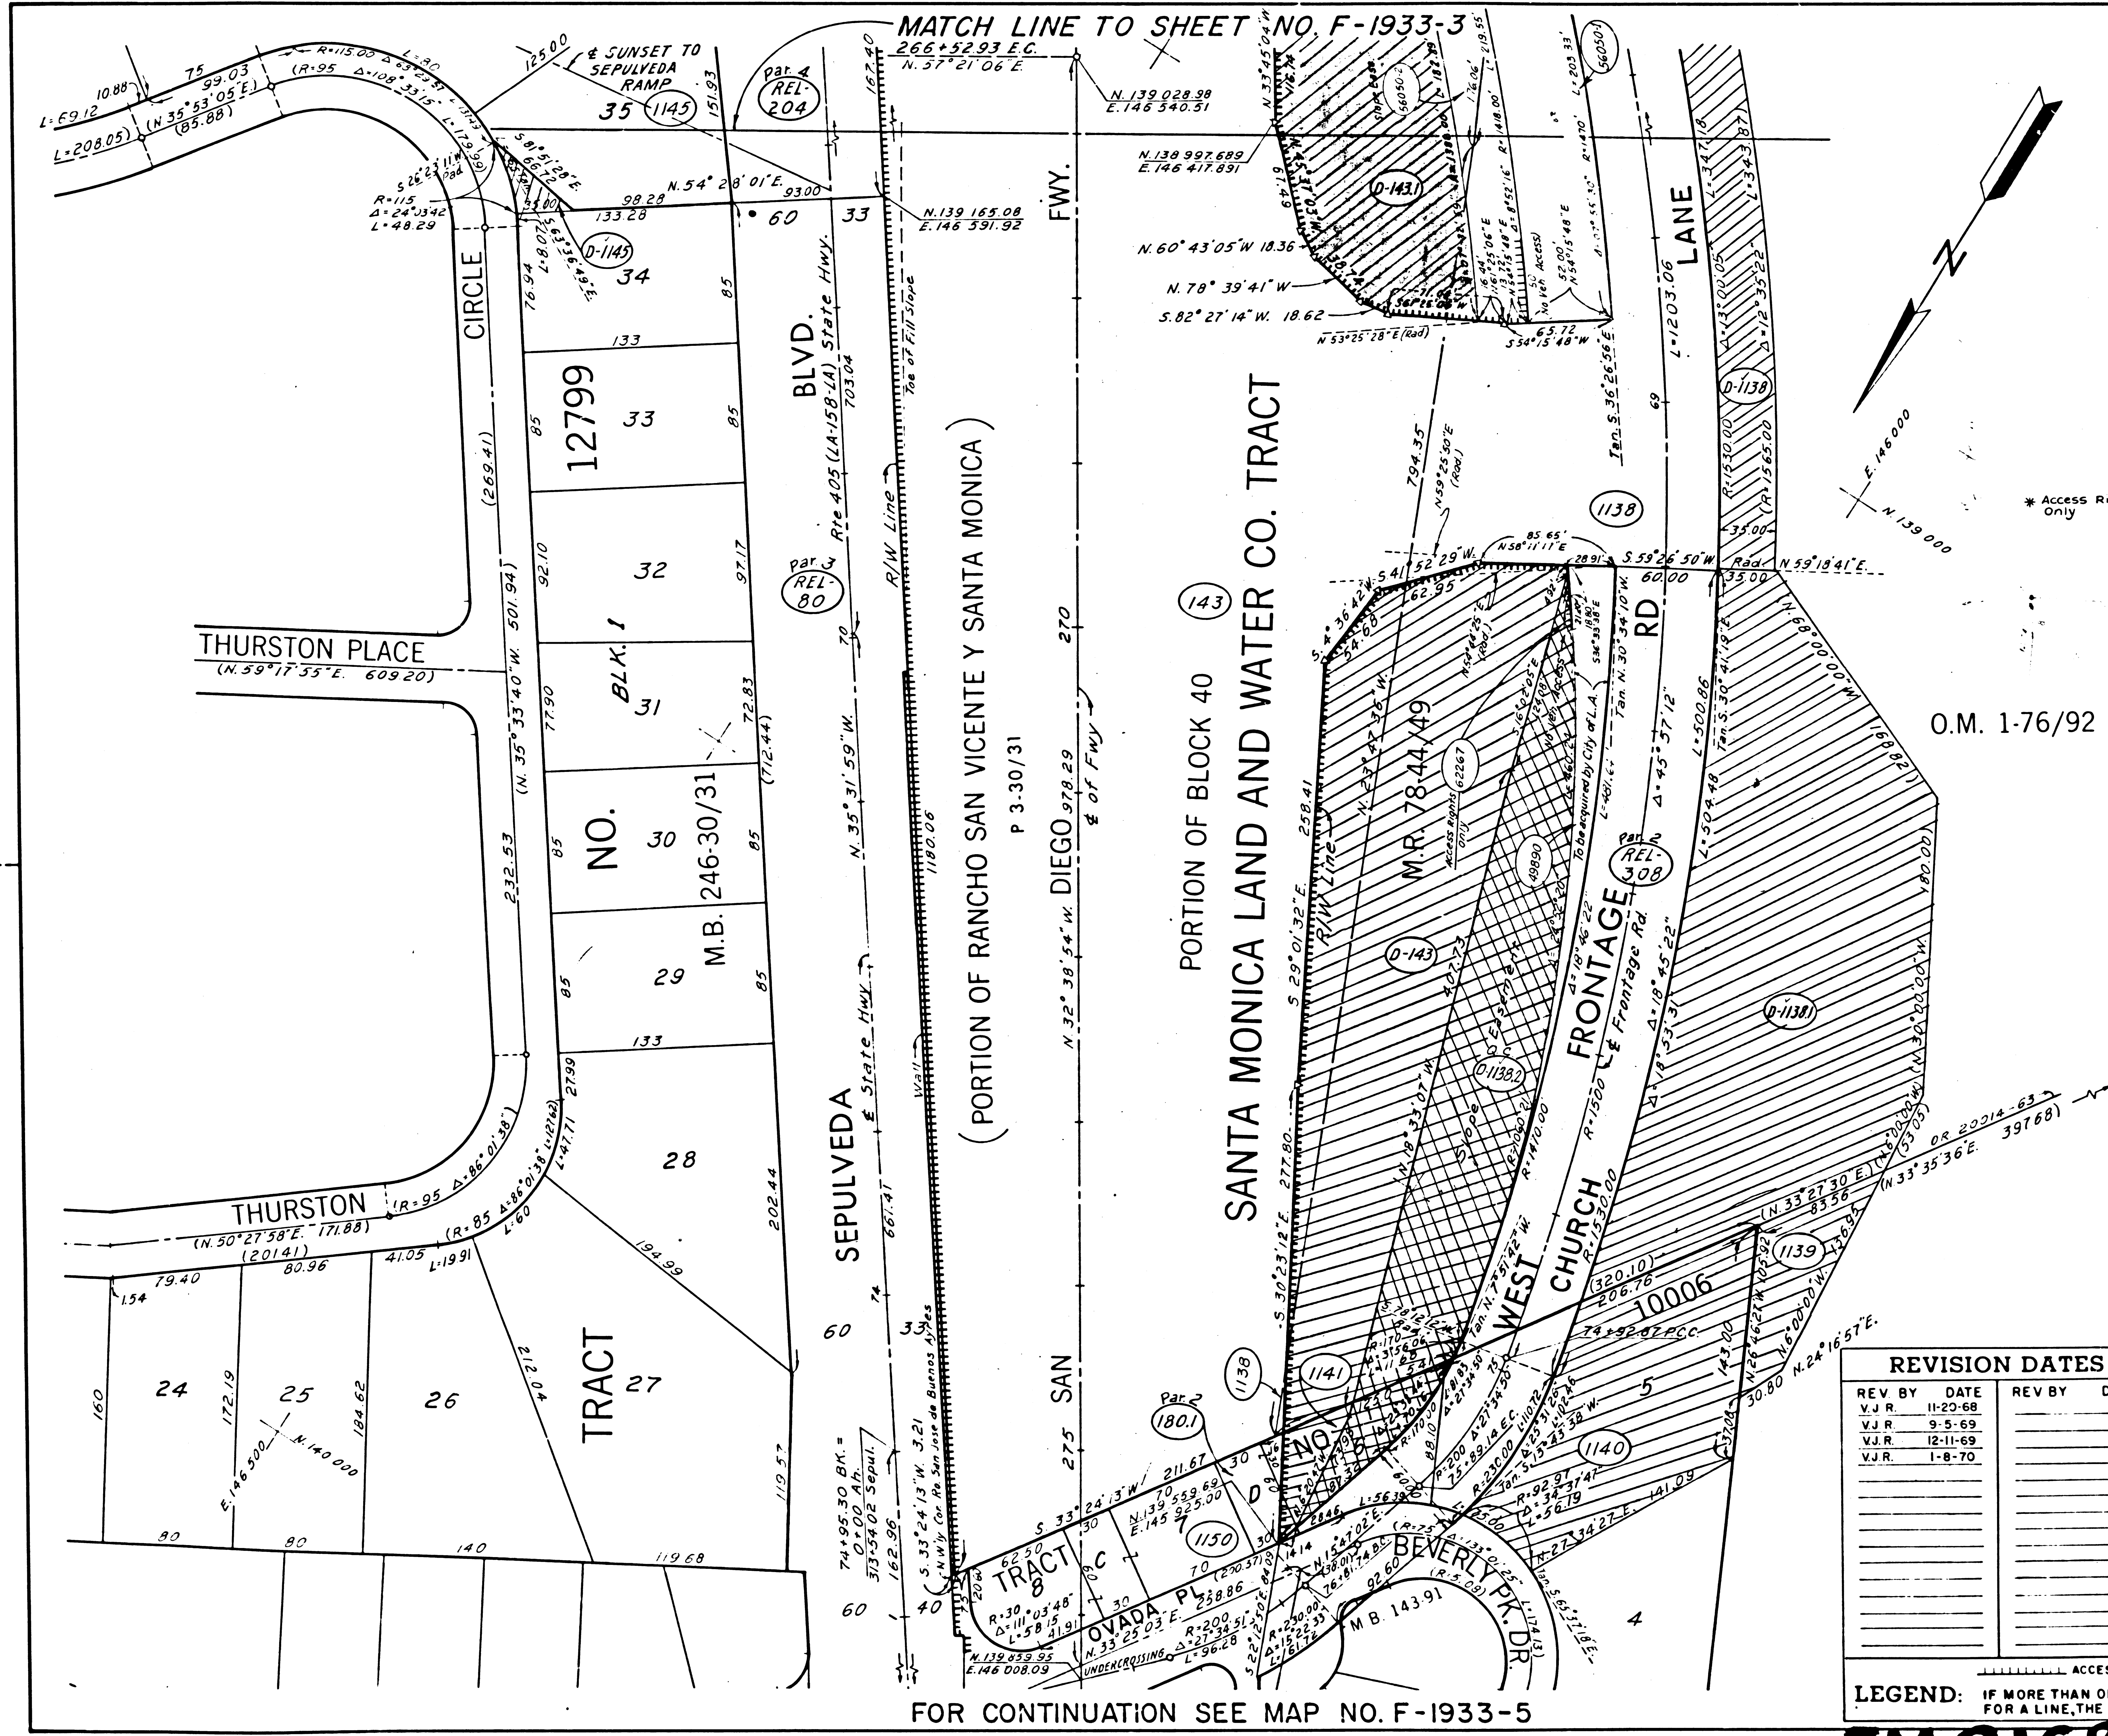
MATCH LINE TO SHEET NO. F-1933-3

266+52.93 E.C.
N.57°21'06"E.
N.139 028.98
E.146 540.51
N.138 997.689
E.146 417.891
N.139 165.08
E.146 591.92

℄ SUNSET TO SEPULVEDA RAMP
125.00
Par. 4
REL-204
35 1145
151.93
167.40
S.81°51'28"E.
N.54°28'01"E.
98.28
133.28
93.00
60
33
D-1145
34
85
133
12799
33
85
32
92.10
97.17
BLK. 1
31
77.90
72.83
NO.
30
85
M.B. 246-30/31
29
85
133
28
TRACT 27
24
25
26
160
172.19
184.62
79.40
80.96
41.05
1.54
L=19.91
L=60
194.99
202.44
212.04
119.57
80
80
140
119.68
E.146 500
N.140 000

L=69.12
10.88
75
99.03
(N.35°53'05"E.)
(85.88)
L=208.05)
R=115.00
(R=95 Δ=108°33'15")
R=115
Δ=24°03'42"
L=48.29
S.26°23'11"W.
Pad
CIRCLE
(269.41)
501.94
(N.35°33'40"W.
232.53
76.94
THURSTON PLACE
(N.59°17'55"E. 609.20)
THURSTON
(N.50°27'58"E. 171.88)
(201.41)
(R=95 Δ=86°01'38")
(R=85 Δ=86°01'38")
27.99
L=47.71

BLVD.
Rte 405 (LA-158-LA) State Hwy.
703.04
Par. 3
REL-80
N.35°31'59"W.
(712.44)
SEPULVEDA
℄ State Hwy
661.41
R/W Line
Toe of Fill Slope
1180.06
Wall
74+95.30 BK.=
0+00 Ah.
313+54.02 Sepul.
162.96
S.33°24'13"W. 3.21
N.W'ly Cor. Ro. San Jose de Buenos Ayres
60
33
74
70
60
40

(PORTION OF RANCHO SAN VICENTE Y SANTA MONICA)
P 3-30/31

FWY.
SAN DIEGO 978.29
N.32°38'54"W.
℄ of Fwy
270
275
SAN

PORTION OF BLOCK 40
SANTA MONICA LAND AND WATER CO. TRACT
143
M.R. 78-44/49
S.29°01'32"E. 258.41
S.30°23'12"E. 277.80
R/W Line

N.60°43'05"W. 18.36
N.78°39'41"W. 18.62
S.82°27'14"W. 18.62
N.53°25'28"E. (Rad)
D-1431
560502
560503
560504
65.72
S.54°15'48"W
Tan. S.36°26'56"E.
L=1203.06
LANE
L=347.18
L=343.87
R=1530.00
(R=1565.00)
D-1138
69
1138
35.00
S.59°26'50"W.
60.00
Rad.
35.00
N.59°18'41"E.
RD
FRONTAGE
℄ Frontage Rd.
Δ=18°45'22"
Δ=18°53'31"
Δ=45°57'12"
L=500.86
L=504.48
Par. 2
REL-308
D-1138I
180.00
1688.00
CHURCH
WEST
794.35
N.59°25'50"E. (Rad.)
85.65'
N.58°11'11"E.
S.41°52'29"W.
62.95
S.4°36'42"W.
54.68
Access Rights only 62267
49890
D-143
D-1138.2
To be acquired by City of L.A.
Tan. N.30°34'10"W.
R=1410.00
R=1500
R=1530.00
(320.10)
206.76
10006
74+52.87 P.C.C.
5
1139
1140
1141
1138
Par. 2
180.1
NO.
D
1150
TRACT 8
C
OVADA PL.
211.67
S.33°24'13"W.
N.139 559.69
E.145 925.00
N.33°25'03"E. 258.86
UNDERCROSSING
R=30
Δ=111°03'48"
L=58.15
41.91
N.139 659.95
E.146 008.09
BEVERLY PK. DR.
M.B. 143-91
R=230.00
R=200
L=56.38
R=92.97
L=56.19
N.27°34'27"E.
141.09
143.00
37.08
30.80
N.24°16'57"E.
N.33°27'30"E.
83.56
N.33°35'36"E.
397.68
OR 29914-63
(53.05)
4

E.146 000
N.139 000
N
* Access Ri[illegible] Only
O.M. 1-76/92

REVISION DATES
| REV. BY | DATE | REV BY | D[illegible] |
|---|---|---|---|
| V.J.R. | 11-20-68 | | |
| V.J.R. | 9-5-69 | | |
| V.J.R. | 12-11-69 | | |
| V.J.R. | 1-8-70 | | |

LEGEND: ACCES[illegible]
IF MORE THAN O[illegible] FOR A LINE, THE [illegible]

FOR CONTINUATION SEE MAP NO. F-1933-5